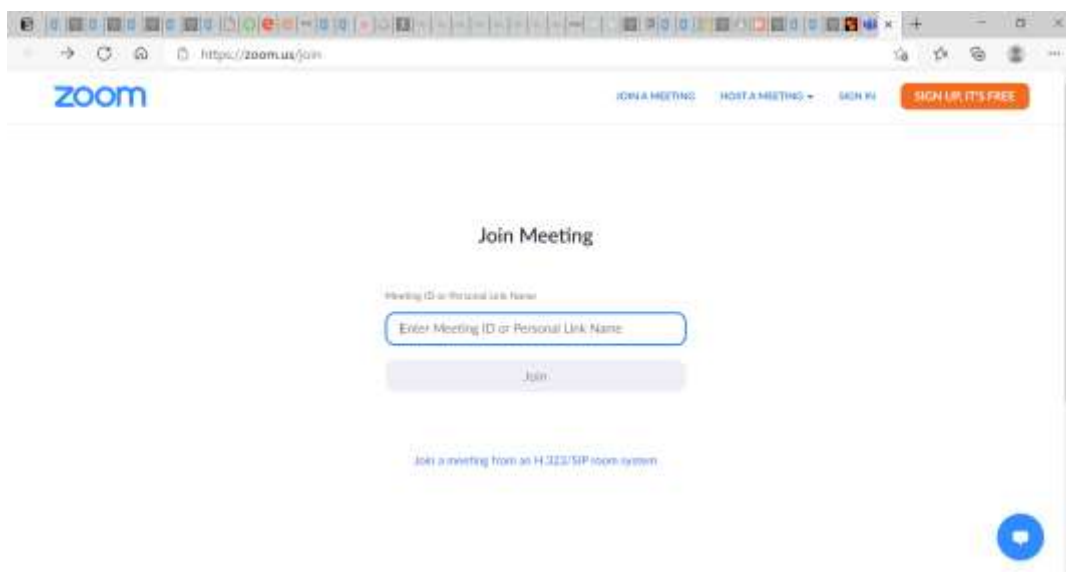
https://zoom.us/join

zoom

JOIN A MEETING HOST A MEETING SIGN IN SIGN UP, IT'S FREE

Join Meeting

Meeting ID or Personal Link Name

Enter Meeting ID or Personal Link Name

Join

Join a meeting from an H.323/SIP room system